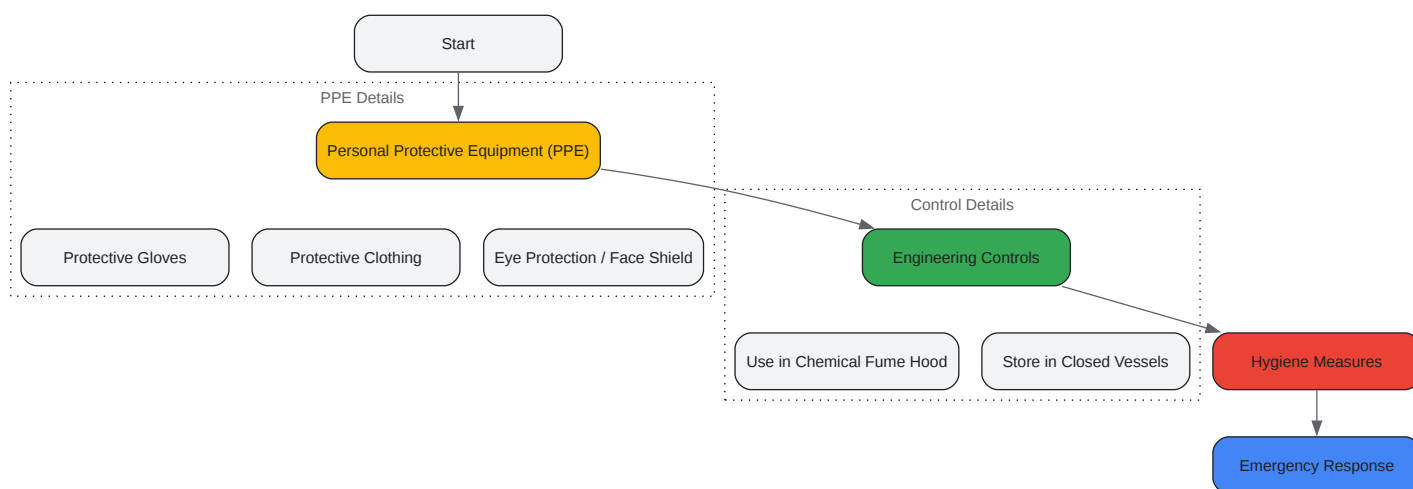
Start

PPE Details

Personal Protective Equipment (PPE)

Protective Gloves

Protective Clothing

Eye Protection / Face Shield

Control Details

Engineering Controls

Use in Chemical Fume Hood

Store in Closed Vessels

Hygiene Measures

Emergency Response